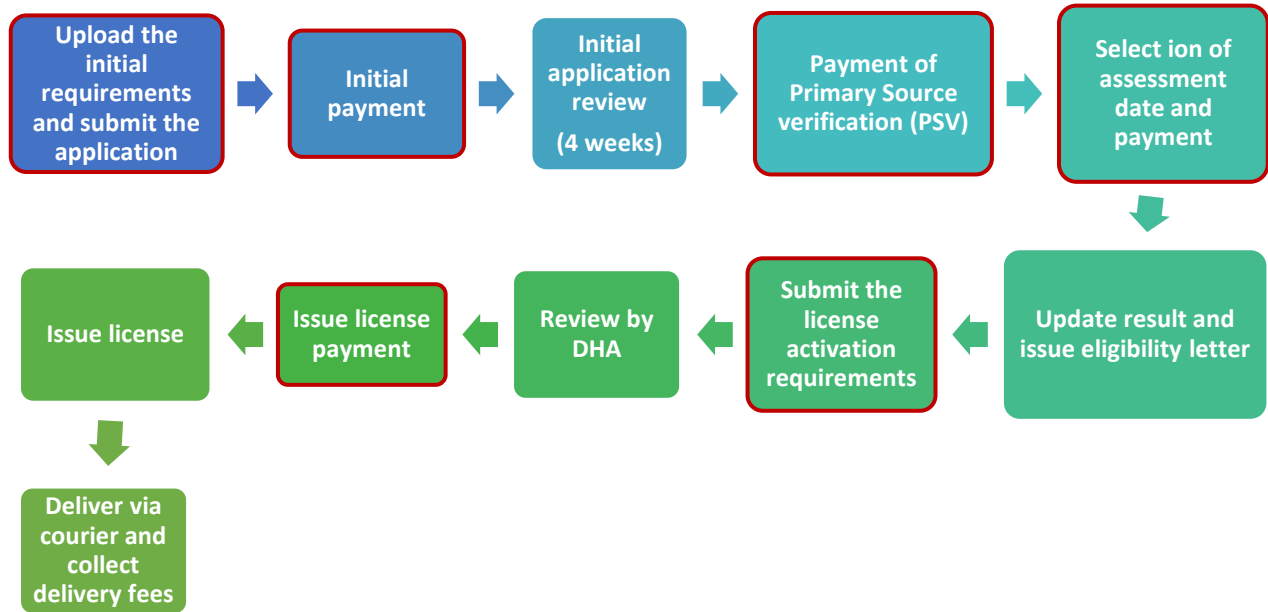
Upload the initial requirements and submit the application

Initial payment

Initial application review

(4 weeks)

Payment of Primary Source verification (PSV)

Select ion of assessment date and payment

Update result and issue eligibility letter

Submit the license activation requirements

Review by DHA

Issue license payment

Issue license

Deliver via courier and collect delivery fees